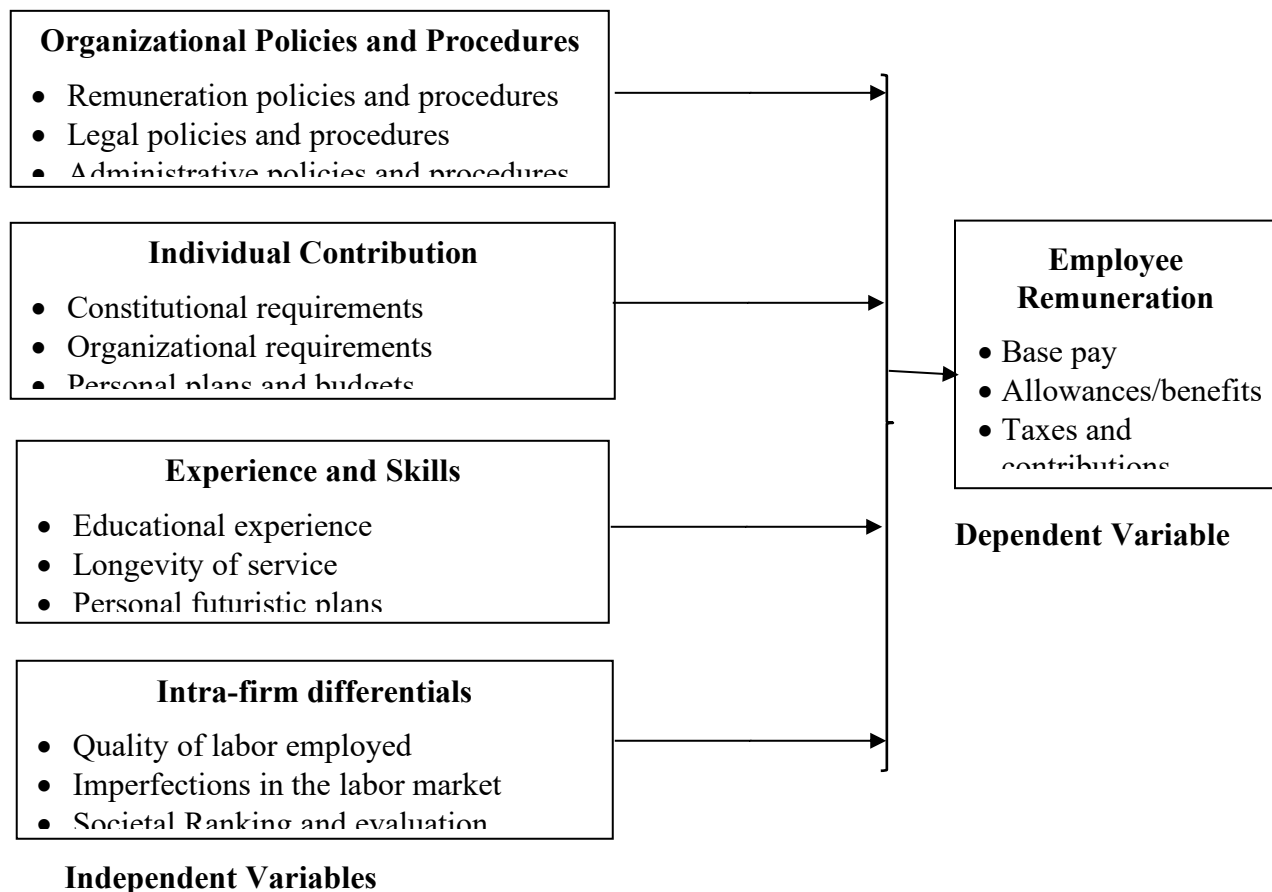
**Organizational Policies and Procedures**

- Remuneration policies and procedures
- Legal policies and procedures
- Administrative policies and procedures

**Individual Contribution**

- Constitutional requirements
- Organizational requirements
- Personal plans and budgets

**Experience and Skills**

- Educational experience
- Longevity of service
- Personal futuristic plans

**Intra-firm differentials**

- Quality of labor employed
- Imperfections in the labor market
- Societal Ranking and evaluation

**Independent Variables**

**Employee Remuneration**

- Base pay
- Allowances/benefits
- Taxes and contributions

**Dependent Variable**